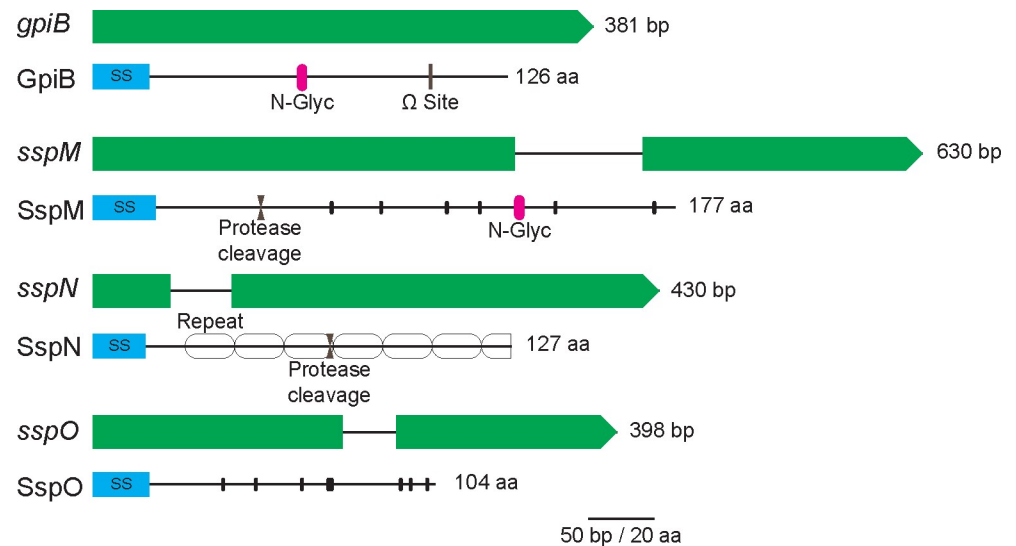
*gpiB* 381 bp

GpiB SS 126 aa

N-Glyc Ω Site

*sspM* 630 bp

SspM SS 177 aa

Protease cleavage

N-Glyc

*sspN* 430 bp

Repeat

SspN SS 127 aa

Protease cleavage

*sspO* 398 bp

SspO SS 104 aa

50 bp / 20 aa